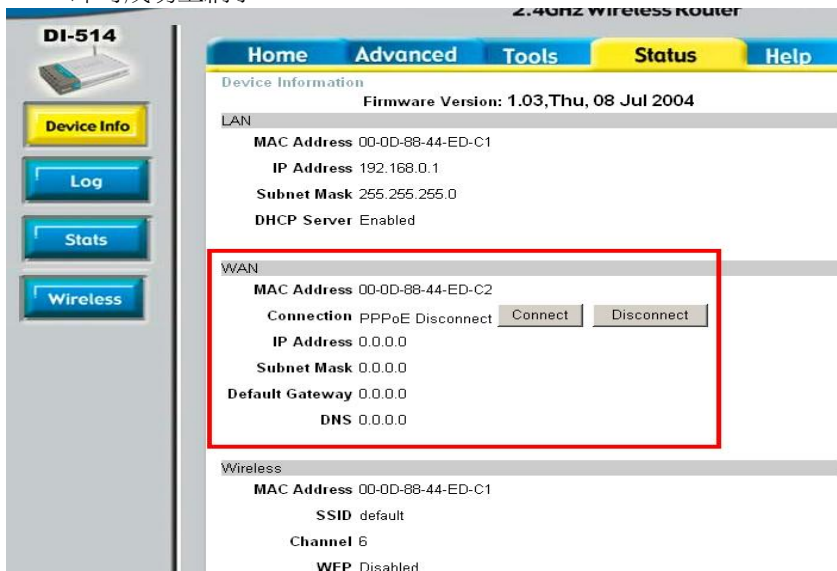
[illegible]

2.4GHz Wireless Router

DI-514

Device Info

Log

Stats

Wireless

Home | Advanced | Tools | Status | Help

Device Information

Firmware Version: 1.03,Thu, 08 Jul 2004

LAN

MAC Address 00-0D-88-44-ED-C1

IP Address 192.168.0.1

Subnet Mask 255.255.255.0

DHCP Server Enabled

WAN

MAC Address 00-0D-88-44-ED-C2

Connection PPPoE Disconnect Connect Disconnect

IP Address 0.0.0.0

Subnet Mask 0.0.0.0

Default Gateway 0.0.0.0

DNS 0.0.0.0

Wireless

MAC Address 00-0D-88-44-ED-C1

SSID default

Channel 6

WEP Disabled